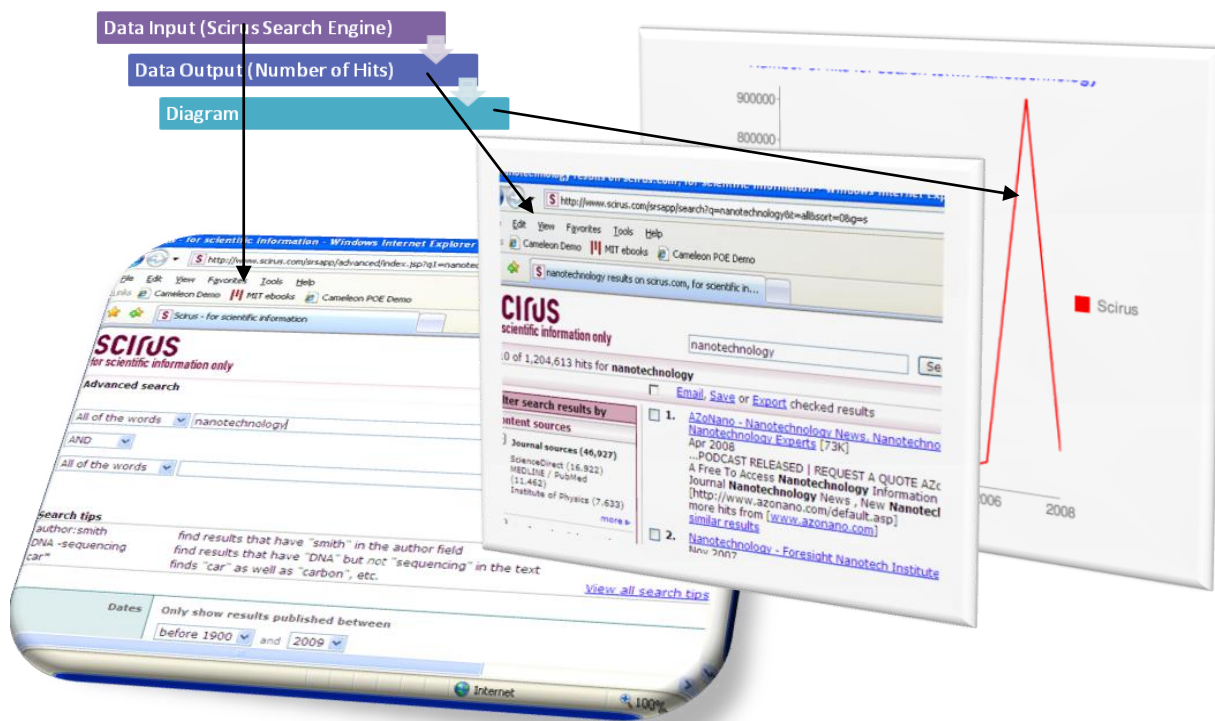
Data Input (Scirus Search Engine)
Data Output (Number of Hits)
Diagram

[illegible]

900000
800000
Scirus
2006
2008

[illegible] - Windows Internet Ex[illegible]
S http://www.scirus.com/srsapp/search?q=nanotechnology&t=all&sort=0&g=s
Edit View Favorites Tools Help
Cameleon Demo MIT ebooks Cameleon POE Demo
S nanotechnology results on scirus.com, for scientific in...
cirus
scientific information only
nanotechnology
Se
10 of 1,204,613 hits for nanotechnology
lter search results by
ontent sources
Journal sources (46,927)
ScienceDirect (16,922)
MEDLINE / PubMed (11,462)
Institute of Physics (7,633)
more
Email, Save or Export checked results
1. AZoNano - Nanotechnology News, Nanotechno
Nanotechnology Experts [73K]
Apr 2008
...PODCAST RELEASED | REQUEST A QUOTE AZo
A Free To Access Nanotechnology Information
Journal Nanotechnology News , New Nanotec
[http://www.azonano.com/default.asp]
more hits from [www.azonano.com]
similar results
2. Nanotechnology - Foresight Nanotech Institute
Nov 2007

- for scientific information - Windows Internet Explorer
S http://www.scirus.com/srsapp/advanced/index.jsp?q1=nanotec
File Edit View Favorites Tools Help
Links Cameleon Demo MIT ebooks Cameleon POE Demo
S Scirus - for scientific information
scirus
for scientific information only
Advanced search
All of the words nanotechnology
AND
All of the words
Search tips
author:smith find results that have "smith" in the author field
DNA -sequencing find results that have "DNA" but not "sequencing" in the text
car* finds "car" as well as "carbon", etc.
View all search tips
Dates Only show results published between
before 1900 and 2009
Internet
100%